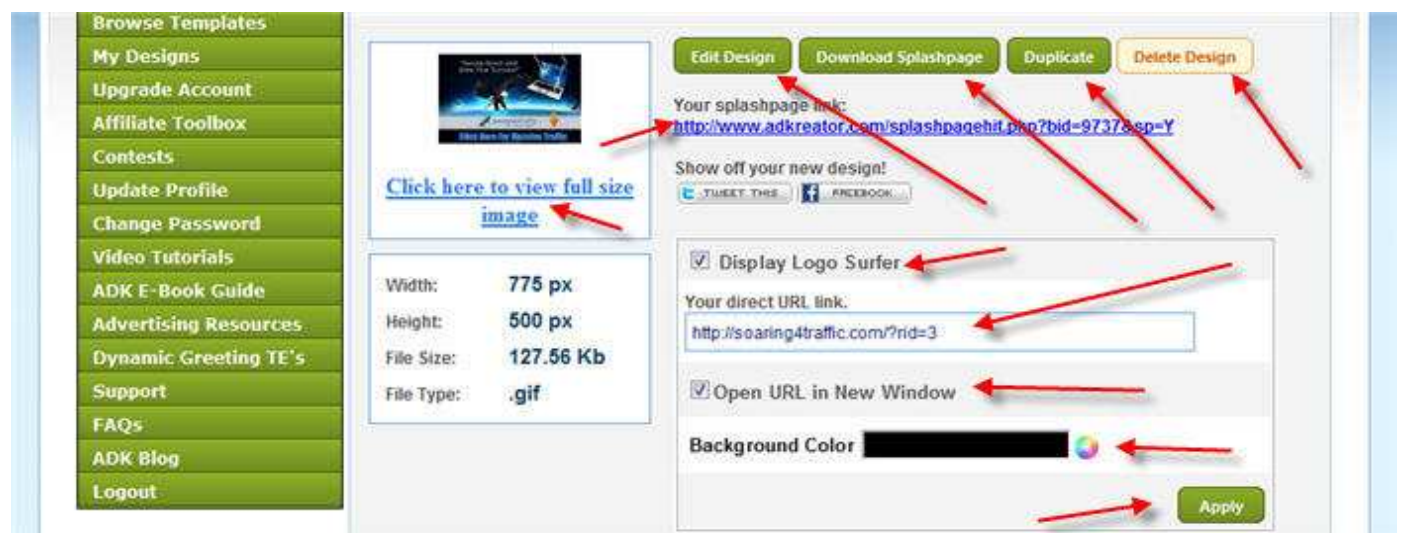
Browse Templates
My Designs
Upgrade Account
Affiliate Toolbox
Contests
Update Profile
Change Password
Video Tutorials
ADK E-Book Guide
Advertising Resources
Dynamic Greeting TE's
Support
FAQs
ADK Blog
Logout

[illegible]

Click here to view full size image

| Width: | 775 px |
|---|---|
| Height: | 500 px |
| File Size: | 127.56 Kb |
| File Type: | .gif |

Edit Design
Download Splashpage
Duplicate
Delete Design

Your splashpage link:
http://www.adkreator.com/splashpagehit.php?bid=9737&sp=Y

Show off your new design!
TWEET THIS
FACEBOOK

Display Logo Surfer
Your direct URL link.
http://soaring4traffic.com/?rid=3
Open URL in New Window
Background Color
Apply